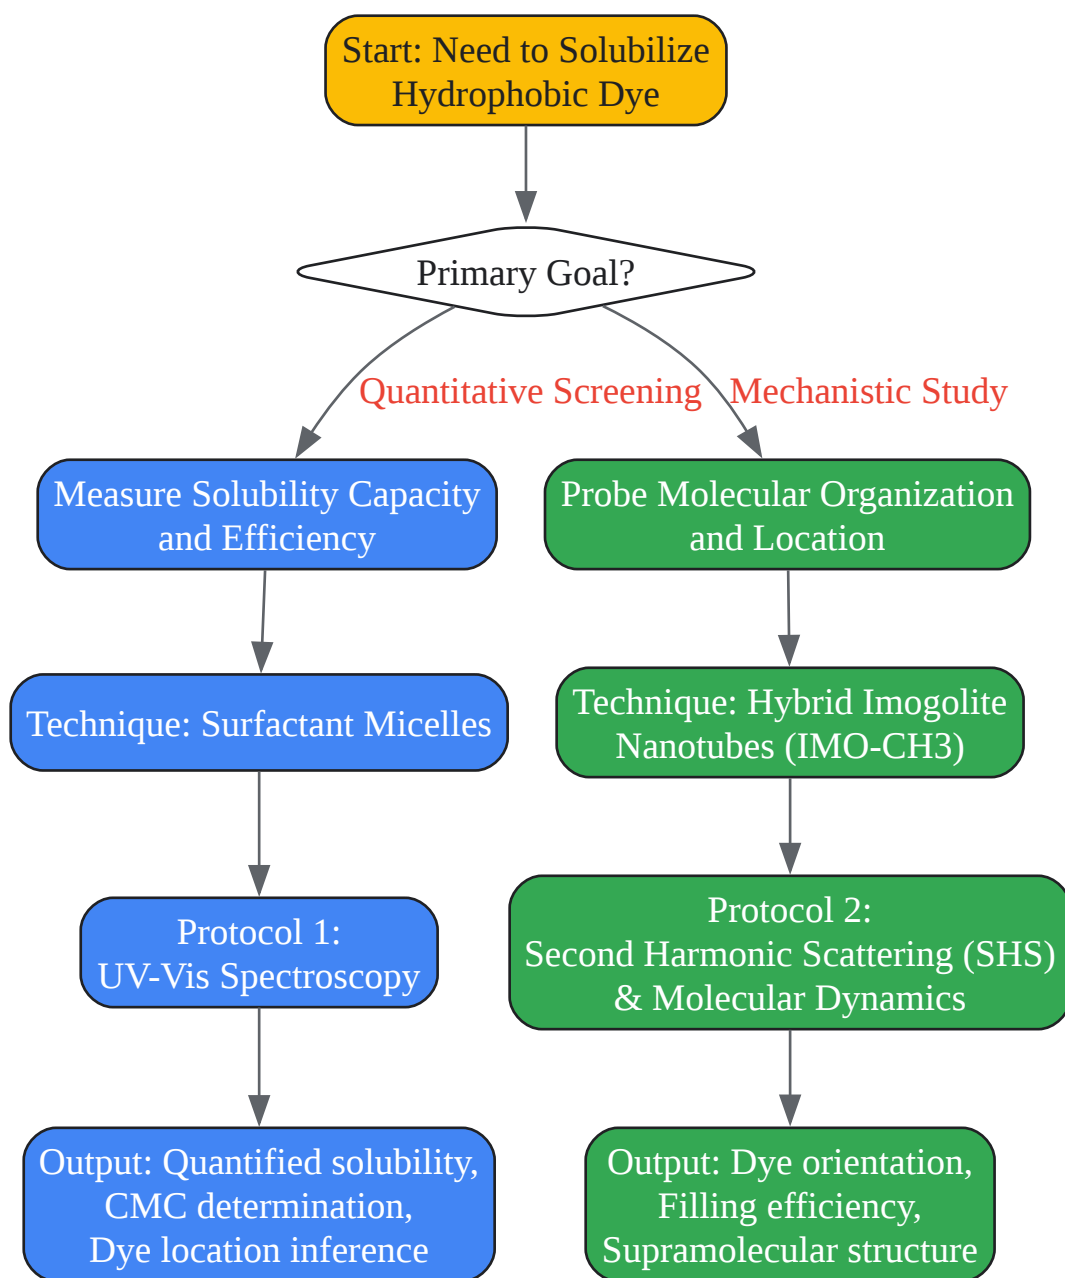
Start: Need to Solubilize Hydrophobic Dye

Primary Goal?

Quantitative Screening

Mechanistic Study

Measure Solubility Capacity and Efficiency

Technique: Surfactant Micelles

Protocol 1: UV-Vis Spectroscopy

Output: Quantified solubility, CMC determination, Dye location inference

Probe Molecular Organization and Location

Technique: Hybrid Imogolite Nanotubes (IMO-CH3)

Protocol 2: Second Harmonic Scattering (SHS) & Molecular Dynamics

Output: Dye orientation, Filling efficiency, Supramolecular structure